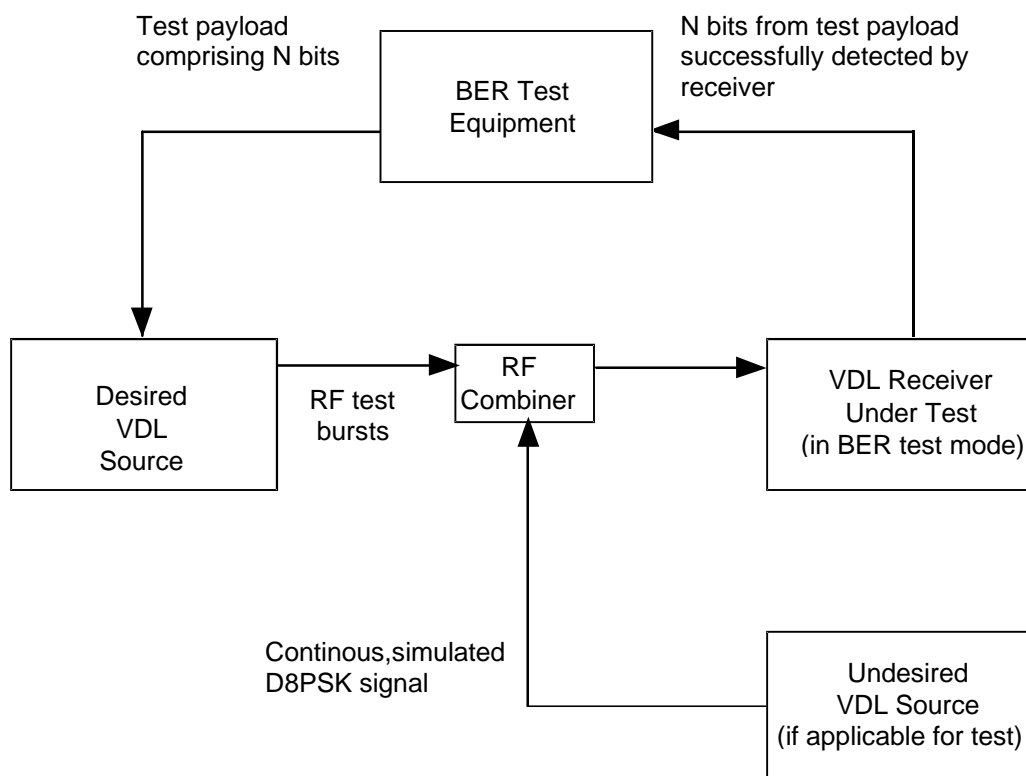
Test payload comprising N bits

N bits from test payload successfully detected by receiver

BER Test Equipment

Desired VDL Source

RF test bursts

RF Combiner

VDL Receiver Under Test (in BER test mode)

Continous,simulated D8PSK signal

Undesired VDL Source (if applicable for test)